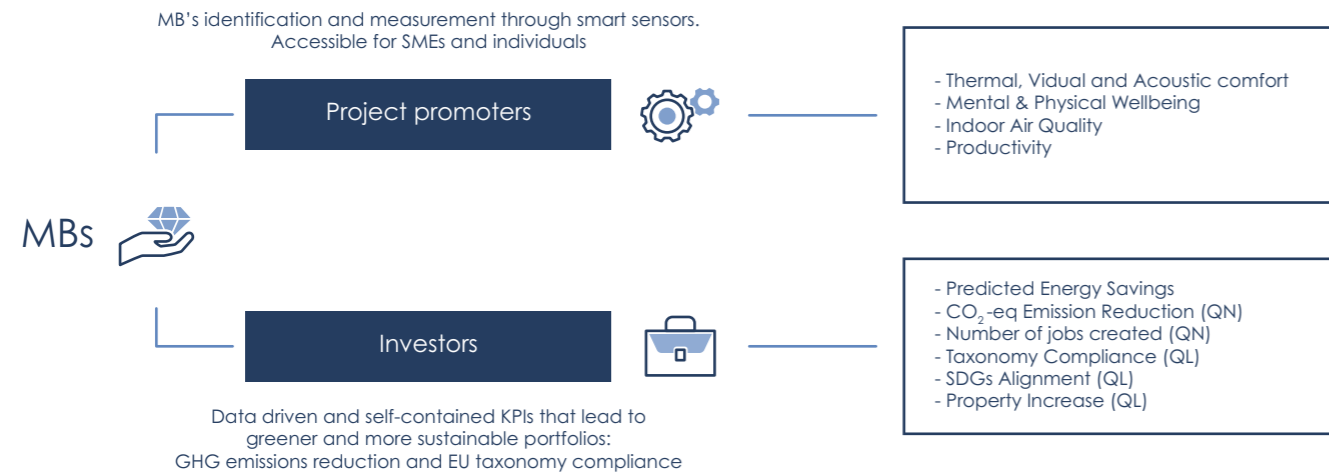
MB's identification and measurement through smart sensors. Accessible for SMEs and individuals

Project promoters

- Thermal, Vidual and Acoustic comfort
- Mental & Physical Wellbeing
- Indoor Air Quality
- Productivity

MBs

Investors

- Predicted Energy Savings
- $CO_2$-eq Emission Reduction (QN)
- Number of jobs created (QN)
- Taxonomy Compliance (QL)
- SDGs Alignment (QL)
- Property Increase (QL)

Data driven and self-contained KPIs that lead to greener and more sustainable portfolios: GHG emissions reduction and EU taxonomy compliance